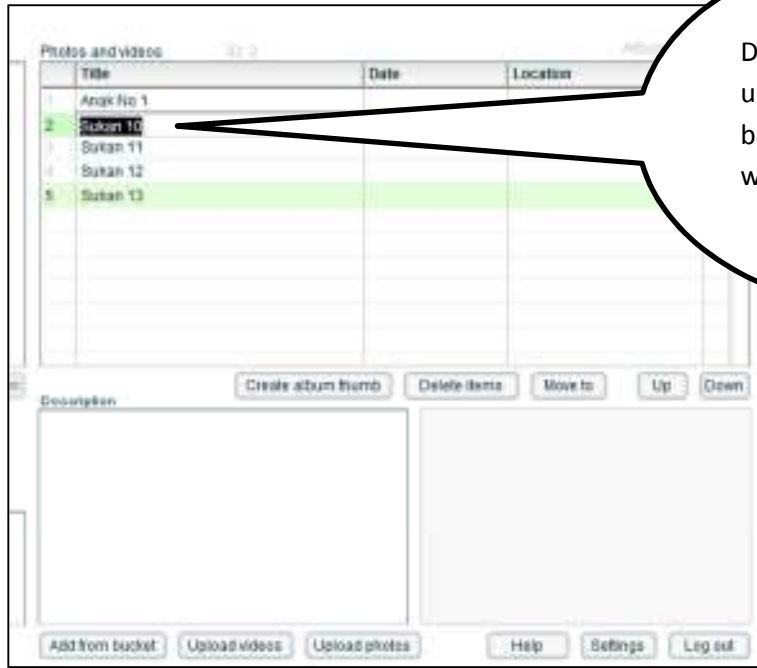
Photos and videos

| | Title | Date | Location |
|---|---|---|---|
| 1 | Anak No 1 | | |
| 2 | Sukan 10 | | |
| 3 | Sukan 11 | | |
| 4 | Sukan 12 | | |
| 5 | Sukan 13 | | |

D
u
b
w

Create album thumb
Delete items
Move to
Up
Down

Description

Add from bucket
Upload videos
Upload photos
Help
Settings
Log out